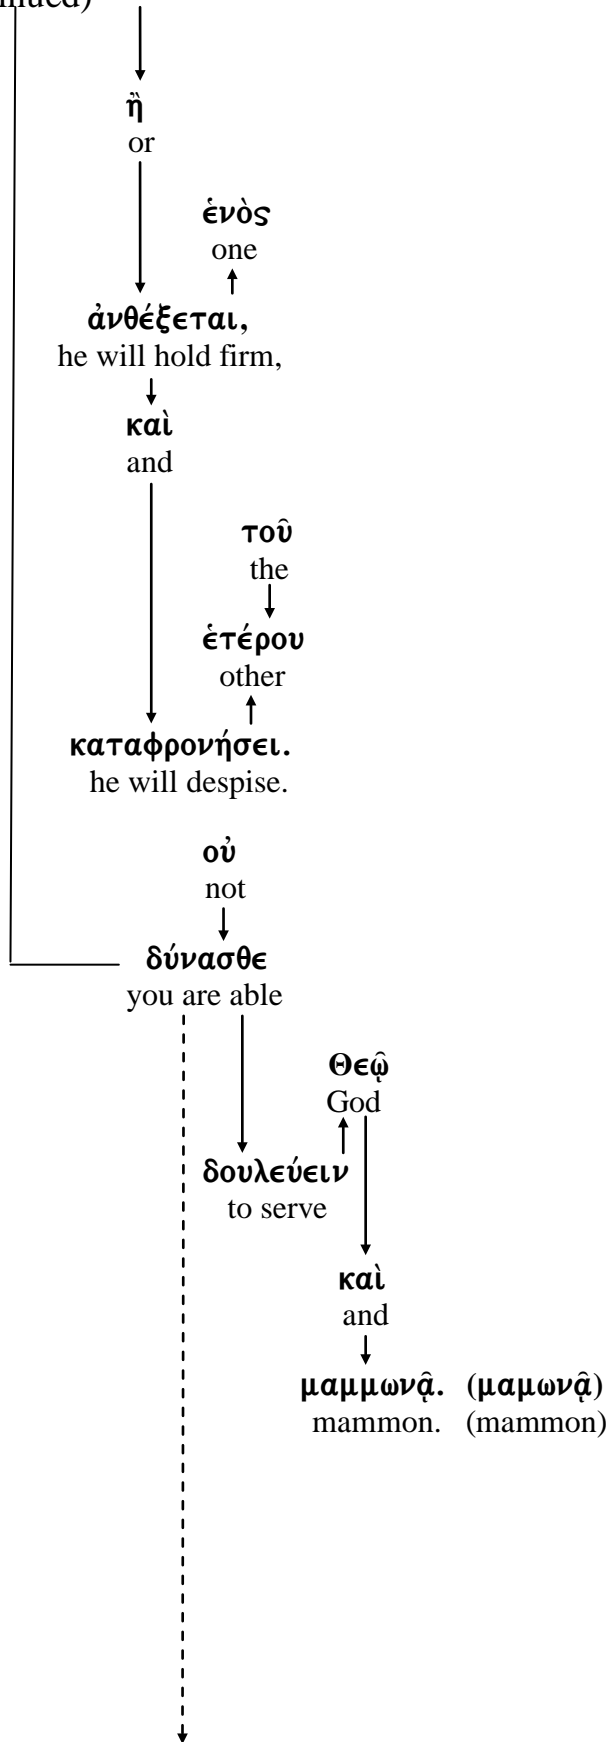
inued)

ἢ
or

ἑνὸς
one

ἀνθέξεται,
he will hold firm,

καὶ
and

τοῦ
the

ἑτέρου
other

καταφρονήσει.
he will despise.

οὐ
not

δύνασθε
you are able

Θεῷ
God

δουλεύειν
to serve

καὶ
and

μαμμωνᾷ. (μαμωνᾷ)
mammon. (mammon)